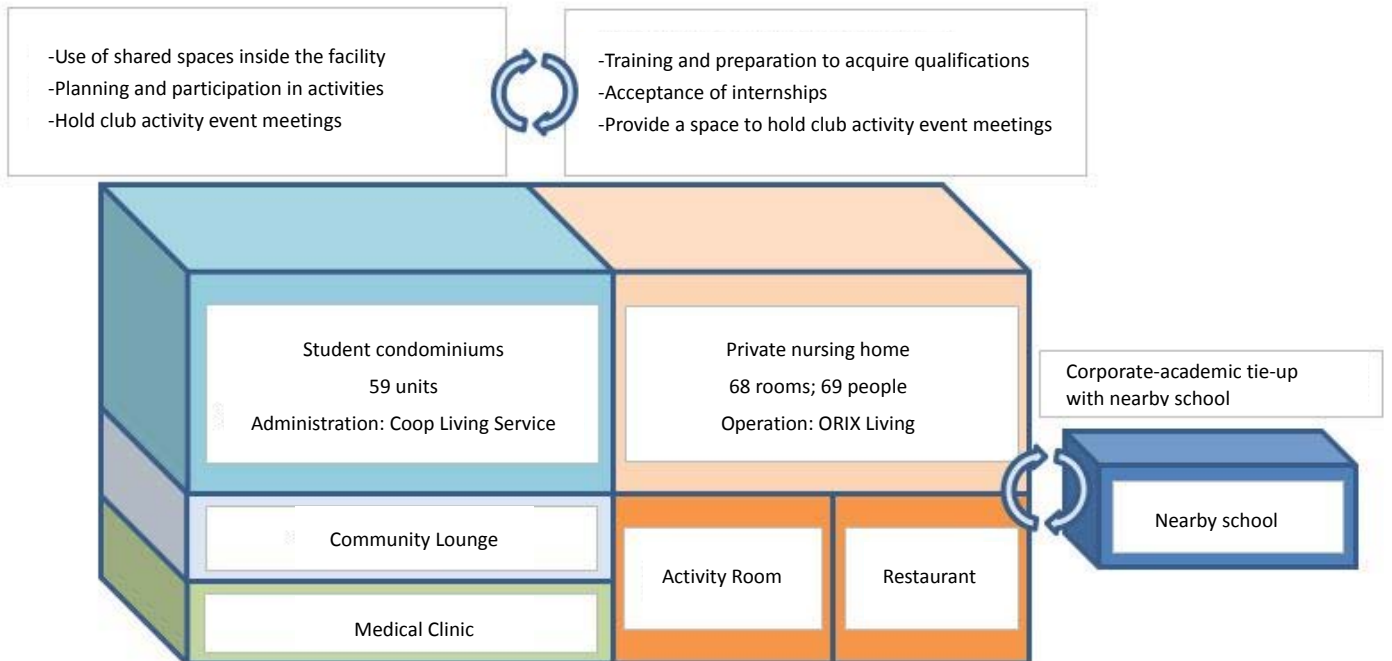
-Use of shared spaces inside the facility
-Planning and participation in activities
-Hold club activity event meetings

-Training and preparation to acquire qualifications
-Acceptance of internships
-Provide a space to hold club activity event meetings

Student condominiums
59 units
Administration: Coop Living Service

Private nursing home
68 rooms; 69 people
Operation: ORIX Living

Corporate-academic tie-up with nearby school

Community Lounge

Nearby school

Activity Room

Restaurant

Medical Clinic